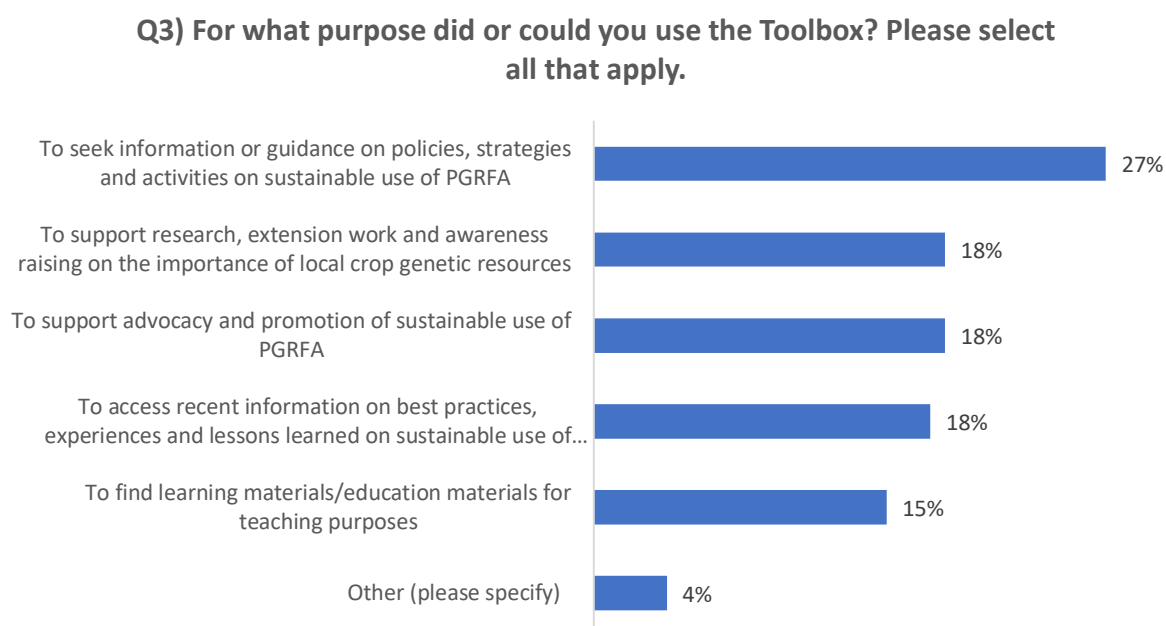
Q3) For what purpose did or could you use the Toolbox? Please select all that apply.

To seek information or guidance on policies, strategies and activities on sustainable use of PGRFA 27%

To support research, extension work and awareness raising on the importance of local crop genetic resources 18%

To support advocacy and promotion of sustainable use of PGRFA 18%

To access recent information on best practices, experiences and lessons learned on sustainable use of… 18%

To find learning materials/education materials for teaching purposes 15%

Other (please specify) 4%